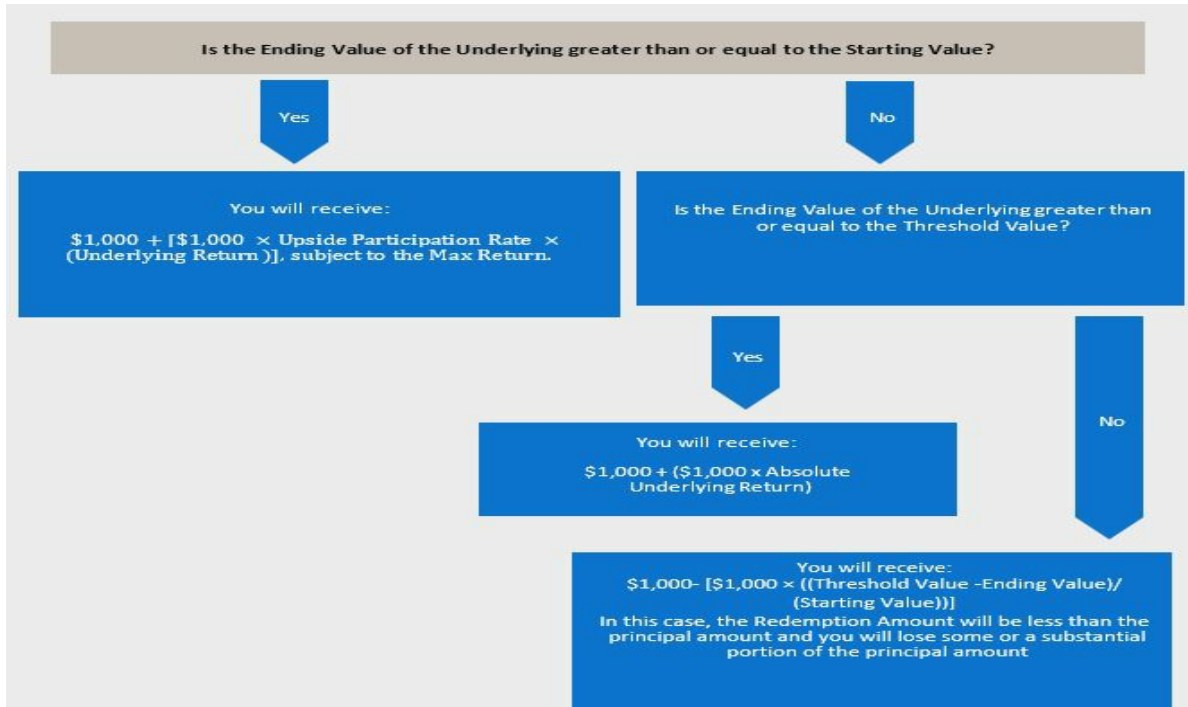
Is the Ending Value of the Underlying greater than or equal to the Starting Value?

Yes

No

You will receive:

$1,000 + [$1,000 × Upside Participation Rate × (Underlying Return )], subject to the Max Return.

Is the Ending Value of the Underlying greater than or equal to the Threshold Value?

Yes

No

You will receive:

$1,000 + ($1,000 x Absolute Underlying Return)

You will receive:
$1,000- [$1,000 × ((Threshold Value -Ending Value)/ (Starting Value))]
In this case, the Redemption Amount will be less than the principal amount and you will lose some or a substantial portion of the principal amount